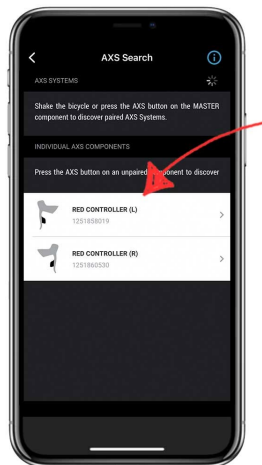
AXS Search

AXS SYSTEMS

Shake the bicycle or press the AXS button on the MASTER component to discover paired AXS Systems.

INDIVIDUAL AXS COMPONENTS

Press the AXS button on an unpaired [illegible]ponent to discover

RED CONTROLLER (L)
1251858019

RED CONTROLLER (R)
1251860530